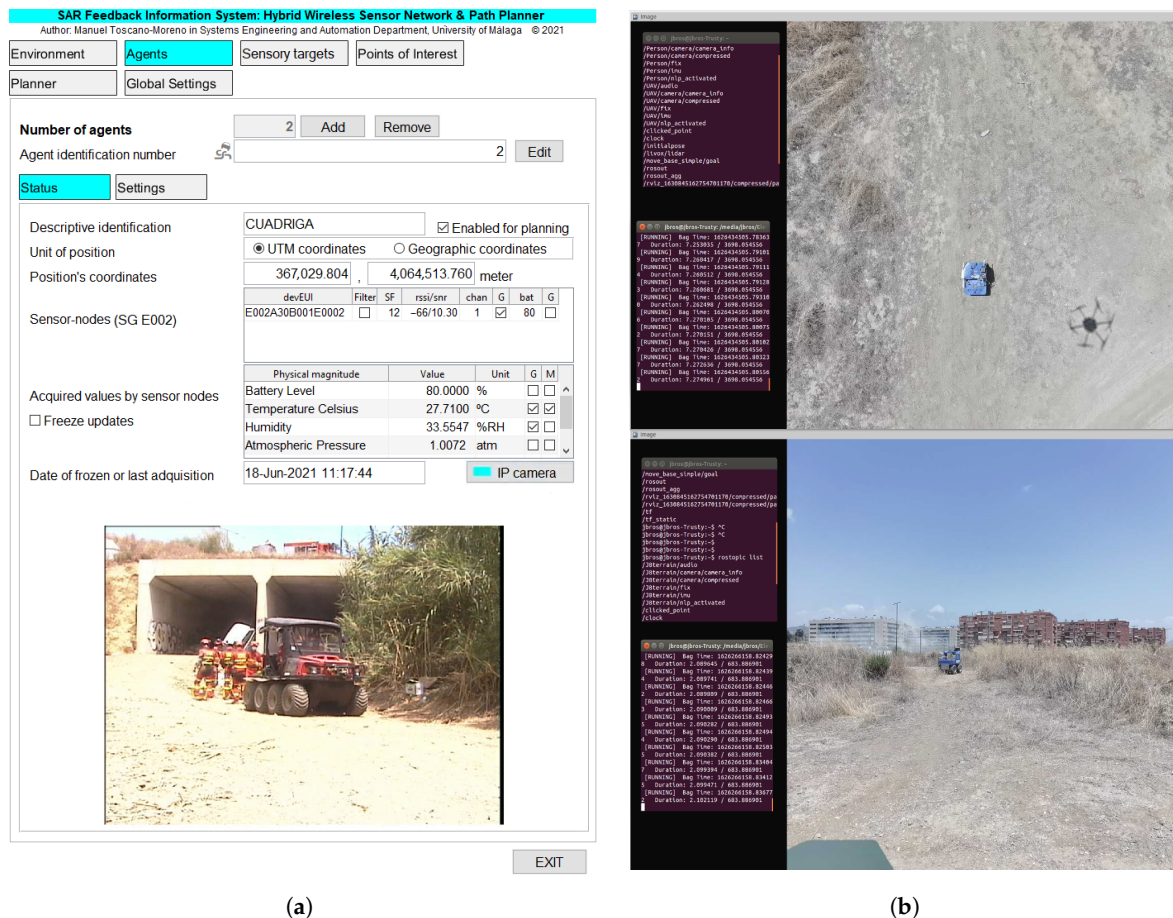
SAR Feedback Information System: Hybrid Wireless Sensor Network & Path Planner
Author: Manuel Toscano-Moreno in Systems Engineering and Automation Department, University of Málaga © 2021

Environment | Agents | Sensory targets | Points of Interest
Planner | Global Settings

Number of agents 2 Add Remove
Agent identification number 2 Edit

Status | Settings

Descriptive identification CUADRIGA ☑ Enabled for planning
Unit of position ◉ UTM coordinates ○ Geographic coordinates
Position's coordinates 367,029.804 , 4,064,513.760 meter

Sensor-nodes (SG E002)

| devEUI | Filter | SF | rssi/snr | chan | G | bat | G |
|---|---|---|---|---|---|---|---|
| E002A30B001E0002 | ☐ | 12 | −66/10.30 | 1 | ☑ | 80 | ☐ |

Acquired values by sensor nodes
☐ Freeze updates

| Physical magnitude | Value | Unit | G | M |
|---|---|---|---|---|
| Battery Level | 80.0000 | % | ☐ | ☐ |
| Temperature Celsius | 27.7100 | ºC | ☑ | ☑ |
| Humidity | 33.5547 | %RH | ☑ | ☐ |
| Atmospheric Pressure | 1.0072 | atm | ☐ | ☐ |

Date of frozen or last adquisition 18-Jun-2021 11:17:44 IP camera

EXIT

(a)

Image
jbros@jbros-Trusty: ~
/Person/camera/camera_info
/Person/camera/compressed
/Person/fix
/Person/imu
/Person/nlp_activated
/UAV/audio
/UAV/camera/camera_info
/UAV/camera/compressed
/UAV/fix
/UAV/imu
/UAV/nlp_activated
/clicked_point
/clock
/initialpose
/livox/lidar
/move_base_simple/goal
/rosout
/rosout_agg
/rviz_1630845162754701170/compressed/pa

jbros@jbros-Trusty: /media/jbros/...
[RUNNING] Bag Time: 1626434505.78363
7 Duration: 7.253035 / 3690.054556
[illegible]

Image
jbros@jbros-Trusty: ~
/move_base_simple/goal
/rosout
/rosout_agg
/rviz_1630845162754701170/compressed/pa
/rviz_1630845162754701170/compressed/pa
/tf
/tf_static
jbros@jbros-Trusty:~$ ^C
jbros@jbros-Trusty:~$ ^C
jbros@jbros-Trusty:~$
jbros@jbros-Trusty:~$
jbros@jbros-Trusty:~$ rostopic list
/J8terrain/audio
/J8terrain/camera/camera_info
/J8terrain/camera/compressed
/J8terrain/fix
/J8terrain/imu
/J8terrain/nlp_activated
/clicked_point
/clock

jbros@jbros-Trusty: /media/jbros/...
[RUNNING] Bag Time: 1626266158.82429
8 Duration: 2.089645 / 683.886901
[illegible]

(b)